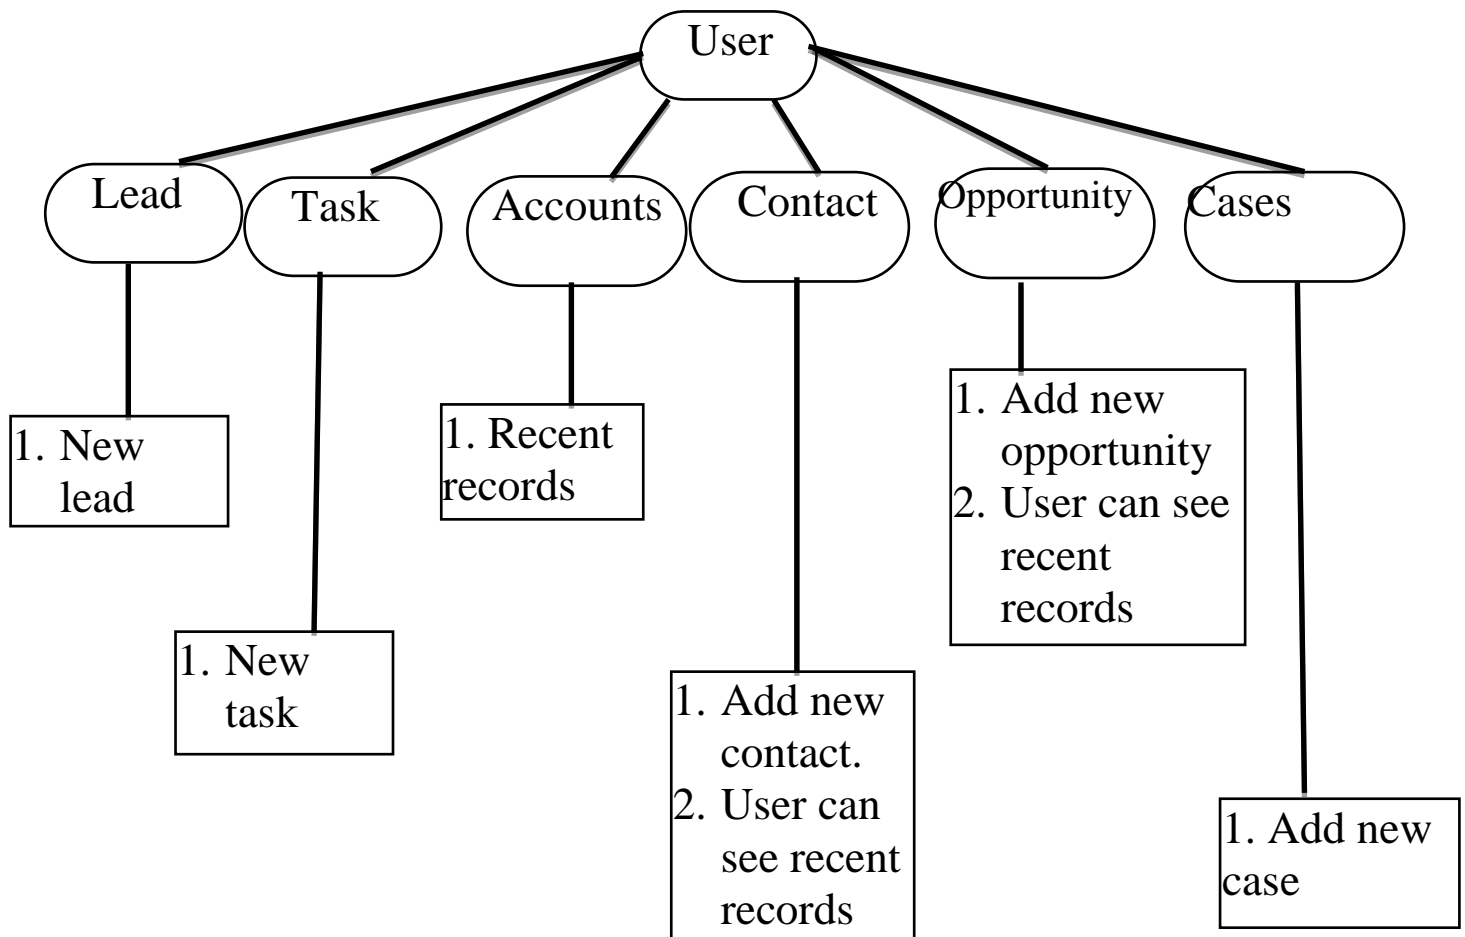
User

Lead

Task

Accounts

Contact

Opportunity

Cases

1. New lead

1. New task

1. Recent records

1. Add new contact.
2. User can see recent records

1. Add new opportunity
2. User can see recent records

1. Add new case